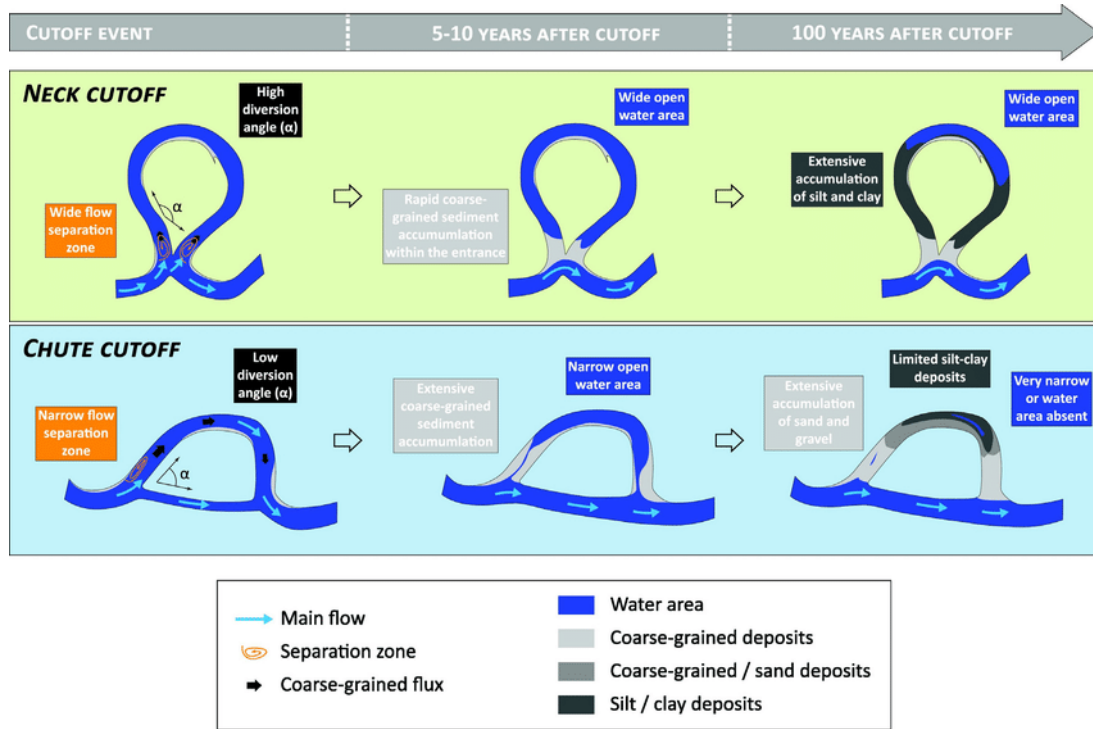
CUTOFF EVENT

5-10 YEARS AFTER CUTOFF

100 YEARS AFTER CUTOFF

NECK CUTOFF

High diversion angle (α)

α

Wide flow separation zone

Wide open water area

Rapid coarse-grained sediment accumulation within the entrance

Wide open water area

Extensive accumulation of silt and clay

CHUTE CUTOFF

Low diversion angle (α)

Narrow flow separation zone

α

Extensive coarse-grained sediment accumulation

Narrow open water area

Extensive accumulation of sand and gravel

Limited silt-clay deposits

Very narrow or water area absent

Main flow

Separation zone

Coarse-grained flux

Water area

Coarse-grained deposits

Coarse-grained / sand deposits

Silt / clay deposits